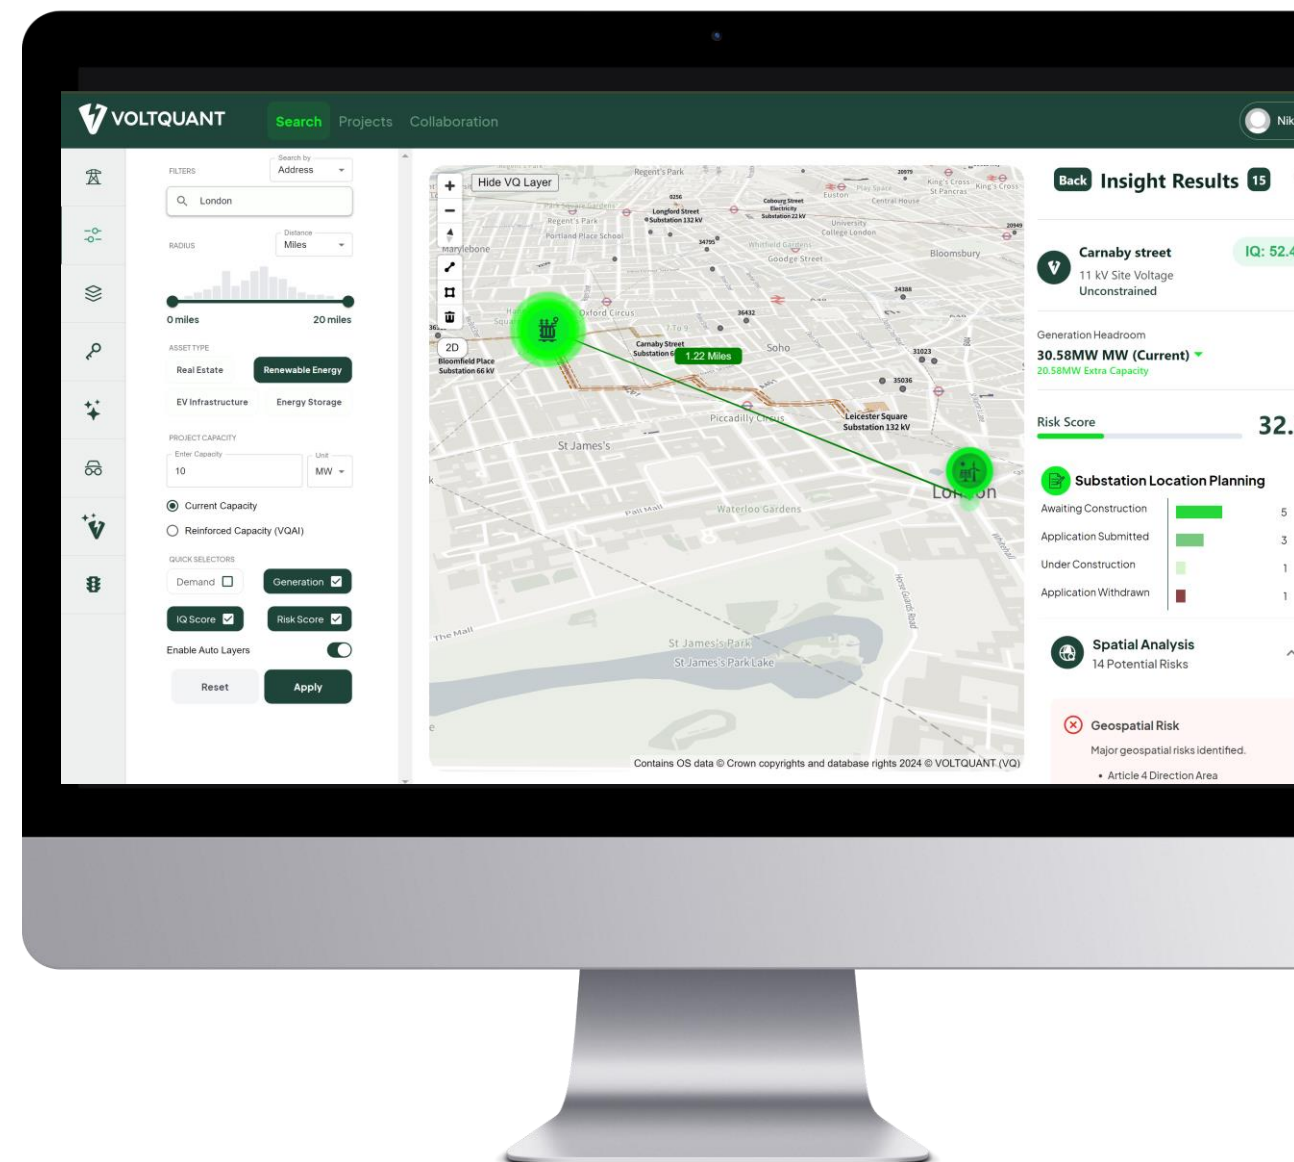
VOLTQUANT Search Projects Collaboration Nik

FILTERS
Search by
Address

London

RADIUS
Distance
Miles

0 miles 20 miles

ASSET TYPE
Real Estate
Renewable Energy
EV Infrastructure
Energy Storage

PROJECT CAPACITY
Enter Capacity
10
Unit
MW

Current Capacity
Reinforced Capacity (VQAI)

QUICK SELECTORS
Demand
Generation
IQ Score
Risk Score
Enable Auto Layers

Reset
Apply

Hide VQ Layer
2D
Regent's Park
Marylebone
Oxford Circus
Carnaby Street Substation 6
1.22 Miles
Soho
Bloomfield Place Substation 66 kV
Longford Street Substation 132 kV
Cobourg Street Electricity Substation 22 kV
Euston
King's Cross St Pancras
University College London
Goodge Street
Bloomsbury
Regent's Park
Portland Place School
Piccadilly Circus
Leicester Square Substation 132 kV
St James's
Waterloo Gardens
London
Pall Mall
The Mall
Horse Guards Road
St James's Park
St James's Park Lake
Contains OS data © Crown copyrights and database rights 2024 © VOLTQUANT (VQ)

Back Insight Results 15

Carnaby street
11 kV Site Voltage
Unconstrained
IQ: 52.4

Generation Headroom
30.58MW MW (Current)
20.58MW Extra Capacity

Risk Score 32.

Substation Location Planning
Awaiting Construction 5
Application Submitted 3
Under Construction 1
Application Withdrawn 1

Spatial Analysis
14 Potential Risks

Geospatial Risk
Major geospatial risks identified.
• Article 4 Direction Area